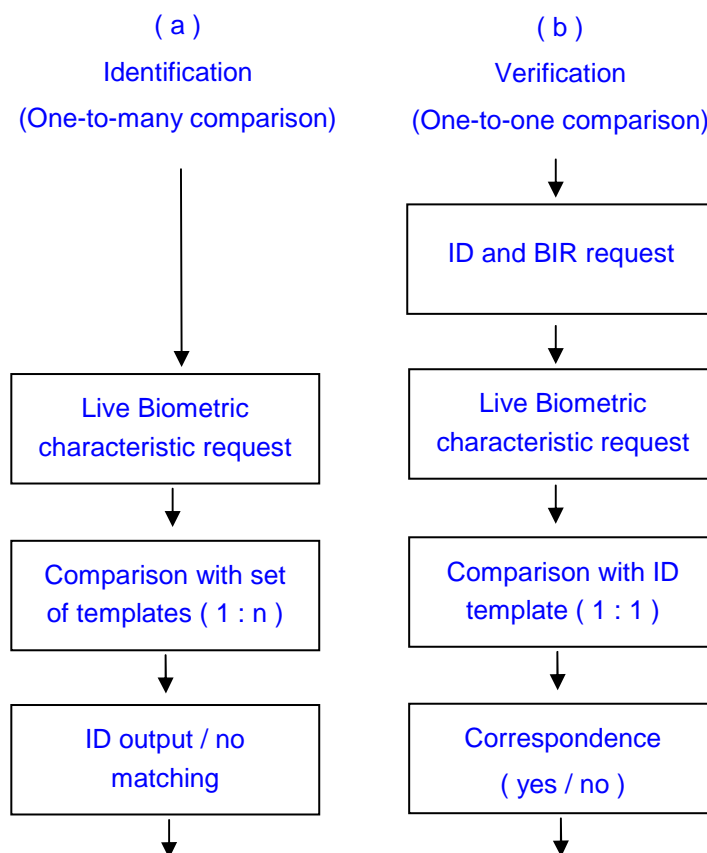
( a )
Identification
(One-to-many comparison)

Live Biometric characteristic request

Comparison with set of templates ( 1 : n )

ID output / no matching

( b )
Verification
(One-to-one comparison)

ID and BIR request

Live Biometric characteristic request

Comparison with ID template ( 1 : 1 )

Correspondence ( yes / no )